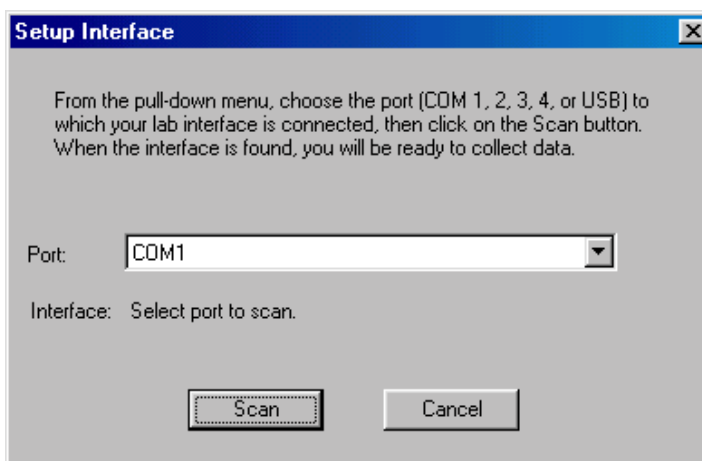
Setup Interface

From the pull-down menu, choose the port (COM 1, 2, 3, 4, or USB) to which your lab interface is connected, then click on the Scan button. When the interface is found, you will be ready to collect data.

Port: COM1

Interface: Select port to scan.

Scan

Cancel